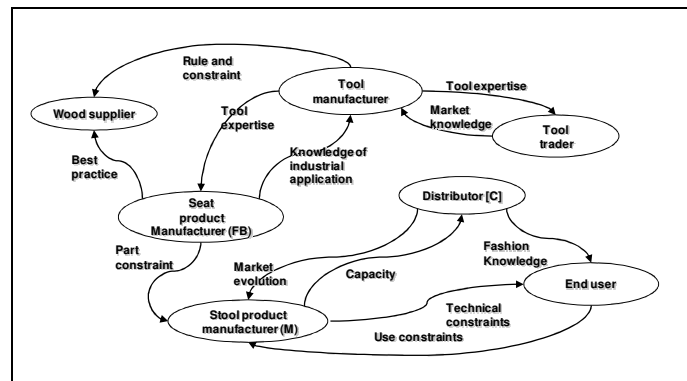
Rule and constraint

Tool manufacturer

Tool expertise

Wood supplier

Tool expertise

Market knowledge

Tool trader

Best practice

Knowledge of industrial application

Seat product Manufacturer (FB)

Distributor [C]

Part constraint

Market evolution

Capacity

Fashion Knowledge

End user

Technical constraints

Stool product manufacturer (M)

Use constraints